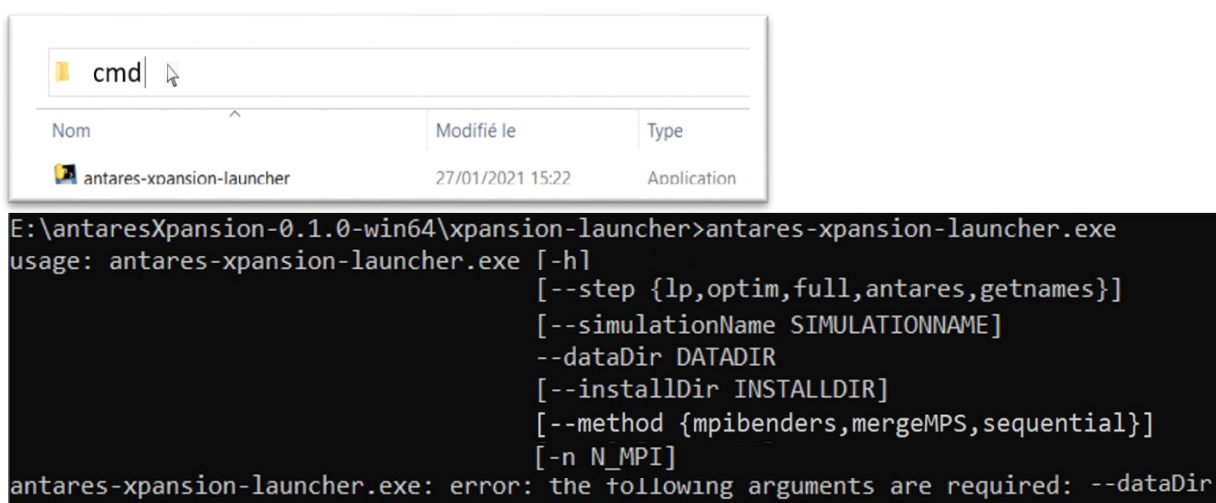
cmd

| Nom | Modifié le | Type |
|---|---|---|
| antares-xpansion-launcher | 27/01/2021 15:22 | Application |

E:\antaresXpansion-0.1.0-win64\xpansion-launcher>antares-xpansion-launcher.exe
usage: antares-xpansion-launcher.exe [-h]
[--step {lp,optim,full,antares,getnames}]
[--simulationName SIMULATIONNAME]
--dataDir DATADIR
[--installDir INSTALLDIR]
[--method {mpibenders,mergeMPS,sequential}]
[-n N_MPI]
antares-xpansion-launcher.exe: error: the following arguments are required: --dataDir